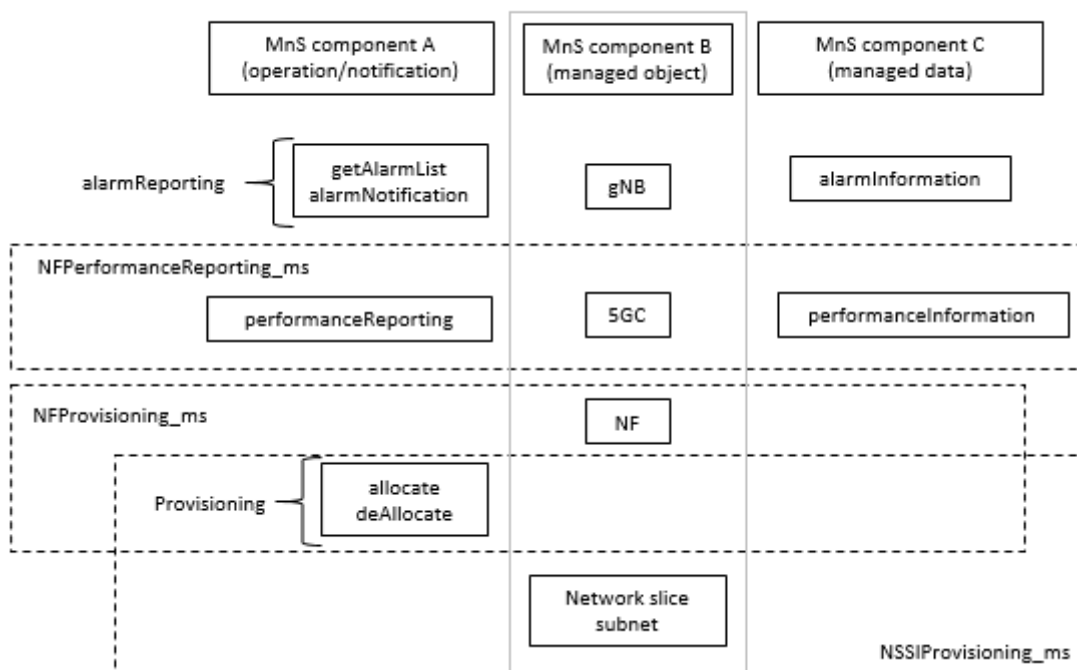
MnS component A (operation/notification)

MnS component B (managed object)

MnS component C (managed data)

alarmReporting

getAlarmList
alarmNotification

gNB

alarmInformation

NFPerformanceReporting_ms

performanceReporting

5GC

performanceInformation

NFProvisioning_ms

NF

Provisioning

allocate
deAllocate

Network slice subnet

NSSIProvisioning_ms